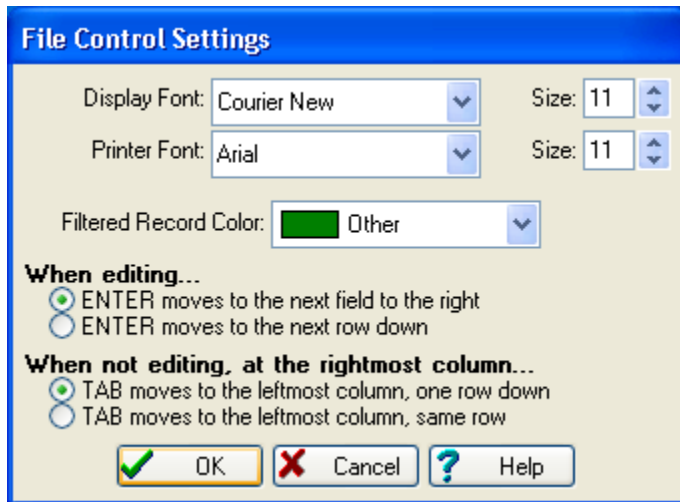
File Control Settings

Display Font: Courier New

Size: 11

Printer Font: Arial

Size: 11

Filtered Record Color: Other

When editing...

ENTER moves to the next field to the right

ENTER moves to the next row down

When not editing, at the rightmost column...

TAB moves to the leftmost column, one row down

TAB moves to the leftmost column, same row

OK

Cancel

Help